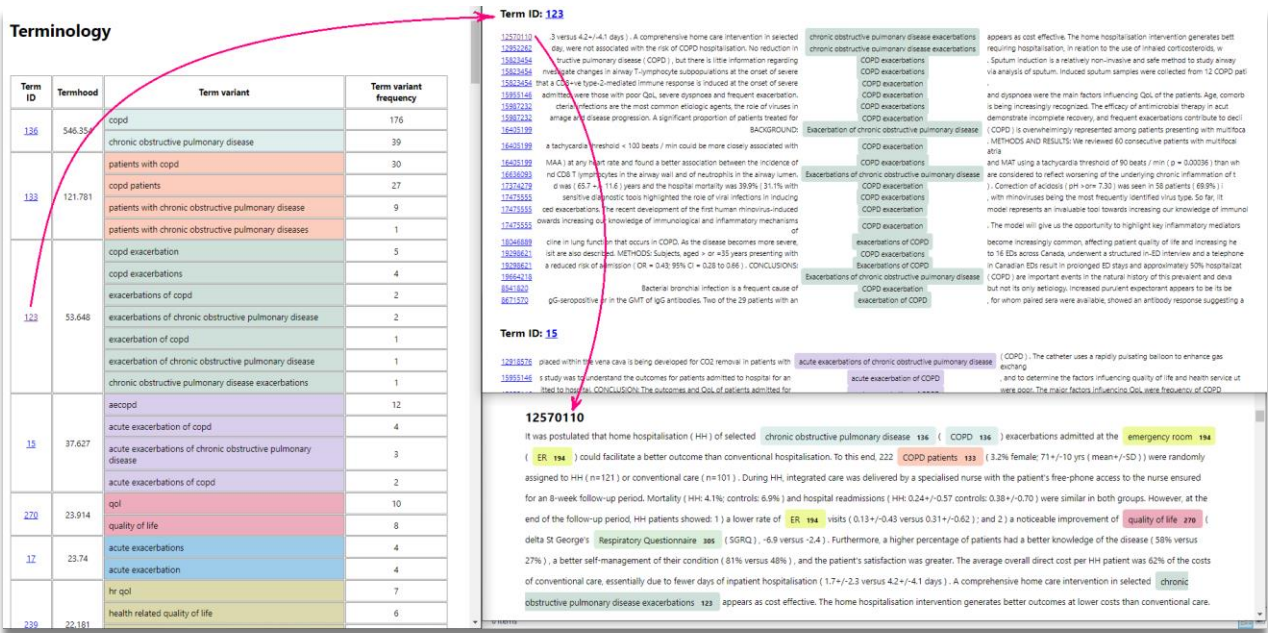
Terminology

| Term ID | Termhood | Term variant | Term variant frequency |
|---|---|---|---|
| 136 | 546.354 | copd | 176 |
| | | chronic obstructive pulmonary disease | 39 |
| 133 | 121.781 | patients with copd | 30 |
| | | copd patients | 27 |
| | | patients with chronic obstructive pulmonary disease | 9 |
| | | patients with chronic obstructive pulmonary diseases | 1 |
| 123 | 53.648 | copd exacerbation | 5 |
| | | copd exacerbations | 4 |
| | | exacerbations of copd | 2 |
| | | exacerbations of chronic obstructive pulmonary disease | 2 |
| | | exacerbation of copd | 1 |
| | | exacerbation of chronic obstructive pulmonary disease | 1 |
| | | chronic obstructive pulmonary disease exacerbations | 1 |
| 15 | 37.627 | aecopd | 12 |
| | | acute exacerbation of copd | 4 |
| | | acute exacerbations of chronic obstructive pulmonary disease | 3 |
| | | acute exacerbations of copd | 2 |
| 270 | 23.914 | qol | 10 |
| | | quality of life | 8 |
| 17 | 23.74 | acute exacerbations | 4 |
| | | acute exacerbation | 4 |
| 239 | 22.181 | hr qol | 7 |
| | | health related quality of life | 6 |

Term ID: 123

| | | | |
|---|---|---|---|
| 12570110 | .3 versus 4.2+/-4.1 days ) . A comprehensive home care intervention in selected | chronic obstructive pulmonary disease exacerbations | appears as cost effective. The home hospitalisation intervention generates bett |
| 12952262 | day, were not associated with the risk of COPD hospitalisation. No reduction in | chronic obstructive pulmonary disease exacerbations | requiring hospitalisation, in relation to the use of inhaled corticosteroids, w |
| 15823454 | tructive pulmonary disease ( COPD ) , but there is little information regarding | COPD exacerbations | . Sputum induction is a relatively non-invasive and safe method to study airway |
| 15823454 | nvestigate changes in airway T-lymphocyte subpopulations at the onset of severe | COPD exacerbations | via analysis of sputum. Induced sputum samples were collected from 12 COPD pati |
| 15823454 | that a CD8+ve type-2-mediated immune response is induced at the onset of severe | COPD exacerbations | . |
| 15955146 | admitted were those with poor QoL, severe dyspnoea and frequent exacerbation. | COPD exacerbations | and dyspnoea were the main factors influencing QoL of the patients. Age, comorb |
| 15987232 | cterial infections are the most common etiologic agents, the role of viruses in | COPD exacerbations | is being increasingly recognized. The efficacy of antimicrobial therapy in acut |
| 15987232 | amage and disease progression. A significant proportion of patients treated for | COPD exacerbations | demonstrate incomplete recovery, and frequent exacerbations contribute to decli |
| 16435199 | BACKGROUND: | Exacerbation of chronic obstructive pulmonary disease | ( COPD ) is overwhelmingly represented among patients presenting with multifoca |
| 16435199 | a tachycardia threshold < 100 beats / min could be more closely associated with | COPD exacerbation | . METHODS AND RESULTS: We reviewed 60 consecutive patients with multifocal atria |
| 16435199 | MAA ) at any heart rate and found a better association between the incidence of | COPD exacerbation | and MAT using a tachycardia threshold of 90 beats / min ( p = 0.00036 ) than wh |
| 16636093 | nd CD8 T lymphocytes in the airway wall and of neutrophils in the airway lumen. | Exacerbations of chronic obstructive pulmonary disease | are considered to reflect worsening of the underlying chronic inflammation of t |
| 17374279 | d was ( 65.7 +/- 11.6 ) years and the hospital mortality was 39.9% ( 31.1% with | COPD exacerbation | ). Correction of acidosis ( pH >or= 7.30 ) was seen in 58 patients ( 69.9% ) i |
| 17475555 | sensitive diagnostic tools highlighted the role of viral infections in inducing | COPD exacerbations | , with rhinoviruses being the most frequently identified virus type. So far, it |
| 17475555 | ced exacerbations. The recent development of the first human rhinovirus-induced | COPD exacerbation | model represents an invaluable tool towards increasing our knowledge of immunol |
| 17475555 | owards increasing our knowledge of immunological and inflammatory mechanisms of | COPD exacerbation | . The model will give us the opportunity to highlight key inflammatory mediators |
| 18046889 | cline in lung function that occurs in COPD. As the disease becomes more severe, | exacerbations of COPD | become increasingly common, affecting patient quality of life and increasing he |
| 18298621 | isit are also described. METHODS: Subjects, aged > or =35 years presenting with | exacerbations of COPD | to 16 EDs across Canada, underwent a structured in-ED interview and a telephone |
| 18298621 | a reduced risk of admission ( OR = 0.43; 95% CI = 0.28 to 0.66 ) . CONCLUSIONS: | Exacerbations of COPD | in Canadian EDs result in prolonged ED stays and approximately 50% hospitalizat |
| 19664218 | | Exacerbations of chronic obstructive pulmonary disease | ( COPD ) are important events in the natural history of this prevalent and deva |
| 8941820 | Bacterial bronchial infection is a frequent cause of | exacerbation of COPD | but not its only aetiology. Increased purulent expectorant appears to be its be |
| 8671570 | pG-seropositive or in the GMT of IgG antibodies. Two of the 29 patients with an | exacerbation of COPD | , for whom paired sera were available, showed an antibody response suggesting a |

Term ID: 15

| | | | |
|---|---|---|---|
| 12918576 | placed within the vena cava is being developed for CO2 removal in patients with | acute exacerbations of chronic obstructive pulmonary disease | ( COPD ) . The catheter uses a rapidly pulsating balloon to enhance gas exchange |
| 15955146 | s study was to understand the outcomes for patients admitted to hospital for an | acute exacerbation of COPD | , and to determine the factors influencing quality of life and health service ut |
| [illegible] | itted to hospital. CONCLUSION: The outcomes and QoL of patients admitted for | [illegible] | were poor. The major factors influencing QoL were frequency of COPD |

12570110

It was postulated that home hospitalisation ( HH ) of selected chronic obstructive pulmonary disease 136 ( COPD 136 ) exacerbations admitted at the emergency room 194 ( ER 194 ) could facilitate a better outcome than conventional hospitalisation. To this end, 222 COPD patients 133 ( 3.2% female; 71+/-10 yrs ( mean+/-SD ) ) were randomly assigned to HH ( n=121 ) or conventional care ( n=101 ) . During HH, integrated care was delivered by a specialised nurse with the patient's free-phone access to the nurse ensured for an 8-week follow-up period. Mortality ( HH: 4.1%; controls: 6.9% ) and hospital readmissions ( HH: 0.24+/-0.57 controls: 0.38+/-0.70 ) were similar in both groups. However, at the end of the follow-up period, HH patients showed: 1 ) a lower rate of ER 194 visits ( 0.13+/-0.43 versus 0.31+/-0.62 ) ; and 2 ) a noticeable improvement of quality of life 270 ( delta St George's Respiratory Questionnaire 305 ( SGRQ ) , -6.9 versus -2.4 ) . Furthermore, a higher percentage of patients had a better knowledge of the disease ( 58% versus 27% ) , a better self-management of their condition ( 81% versus 48% ) , and the patient's satisfaction was greater. The average overall direct cost per HH patient was 62% of the costs of conventional care, essentially due to fewer days of inpatient hospitalisation ( 1.7+/-2.3 versus 4.2+/-4.1 days ) . A comprehensive home care intervention in selected chronic obstructive pulmonary disease exacerbations 123 appears as cost effective. The home hospitalisation intervention generates better outcomes at lower costs than conventional care.

0 items